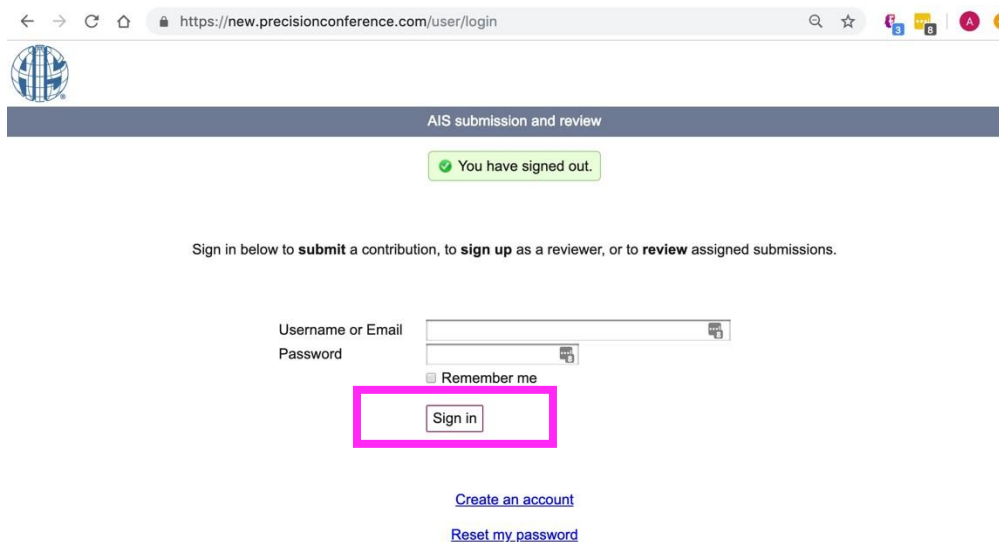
https://new.precisionconference.com/user/login

3 8 A

AIS submission and review

You have signed out.

Sign in below to **submit** a contribution, to **sign up** as a reviewer, or to **review** assigned submissions.

Username or Email
Password

Remember me

Sign in

Create an account

Reset my password